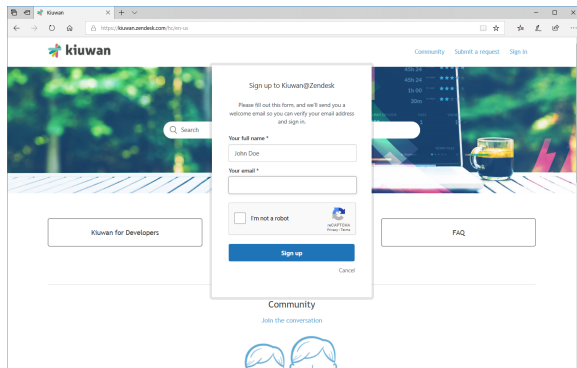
Kiuwan

https://kiuwan.zendesk.com/hc/en-us

kiuwan

Community Submit a request Sign in

Search

40h 24
40h 24
1h 50
30m

Sign up to Kiuwan@Zendesk

Please fill out this form, and we'll send you a welcome email so you can verify your email address and sign in.

Your full name *

John Doe

Your email *

I'm not a robot

reCAPTCHA
Privacy - Terms

Sign up

Cancel

Kiuwan for Developers

FAQ

Community

Join the conversation